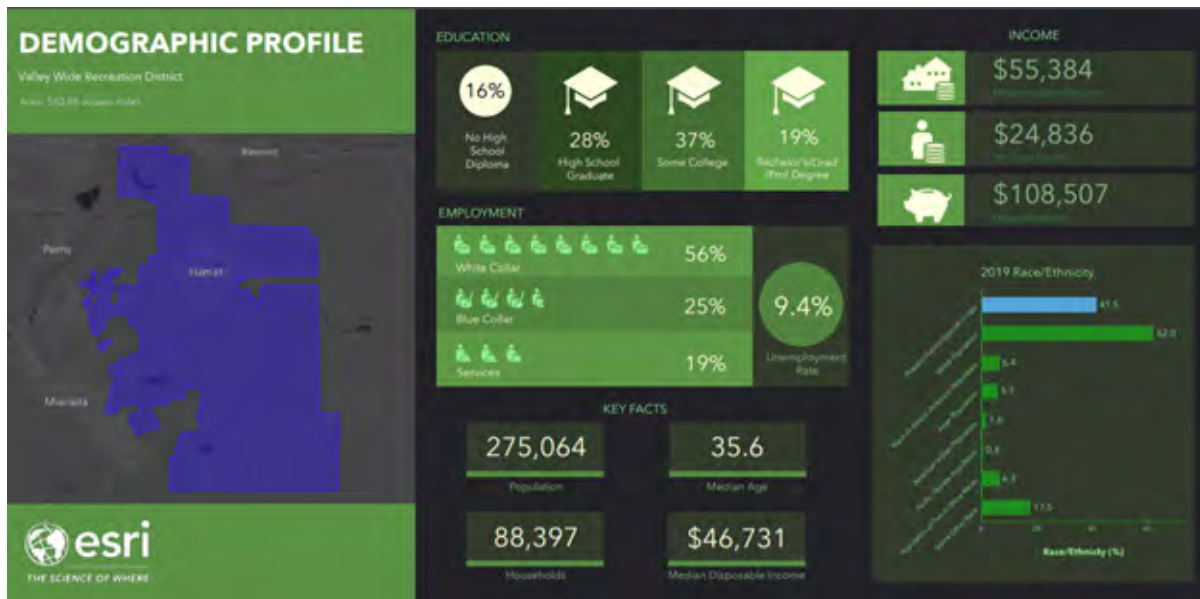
DEMOGRAPHIC PROFILE

Valley Wide Recreation District

Area: 550.65 square miles

Kenoni

Perris

Hemet

Murrieta

esri
THE SCIENCE OF WHERE

EDUCATION

16%
No High School Diploma

28%
High School Graduate

37%
Some College

19%
Bachelor's/Grad/Prof Degree

EMPLOYMENT

White Collar 56%

Blue Collar 25%

Services 19%

9.4%
Unemployment Rate

KEY FACTS

275,064
Population

35.6
Median Age

88,397
Households

$46,731
Median Disposable Income

INCOME

$55,384
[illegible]

$24,836
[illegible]

$108,507
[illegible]

2019 Race/Ethnicity

41.5
62.0
6.4
5.7
1.8
0.5
6.3
17.5

Race/Ethnicity (%)